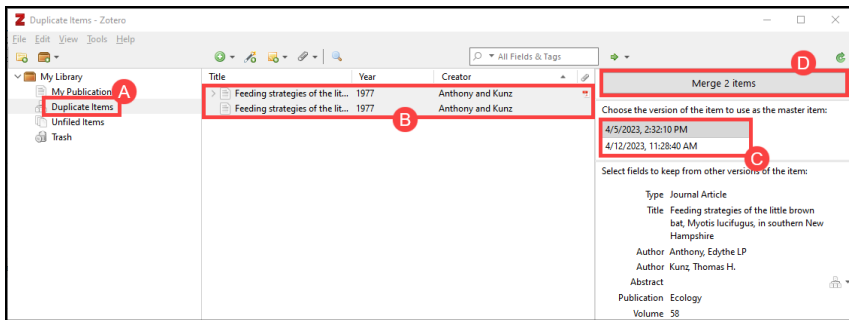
Duplicate Items - Zotero

File Edit View Tools Help

All Fields & Tags

My Library
My Publication
Duplicate Items
Unfiled Items
Trash

A

| Title | Year | Creator |
|---|---|---|
| Feeding strategies of the lit... | 1977 | Anthony and Kunz |
| Feeding strategies of the lit... | 1977 | Anthony and Kunz |

B

D

Merge 2 items

Choose the version of the item to use as the master item:

4/5/2023, 2:32:10 PM
4/12/2023, 11:28:40 AM

C

Select fields to keep from other versions of the item:

Type Journal Article
Title Feeding strategies of the little brown bat, Myotis lucifugus, in southern New Hampshire
Author Anthony, Edythe LP
Author Kunz, Thomas H.
Abstract
Publication Ecology
Volume 58